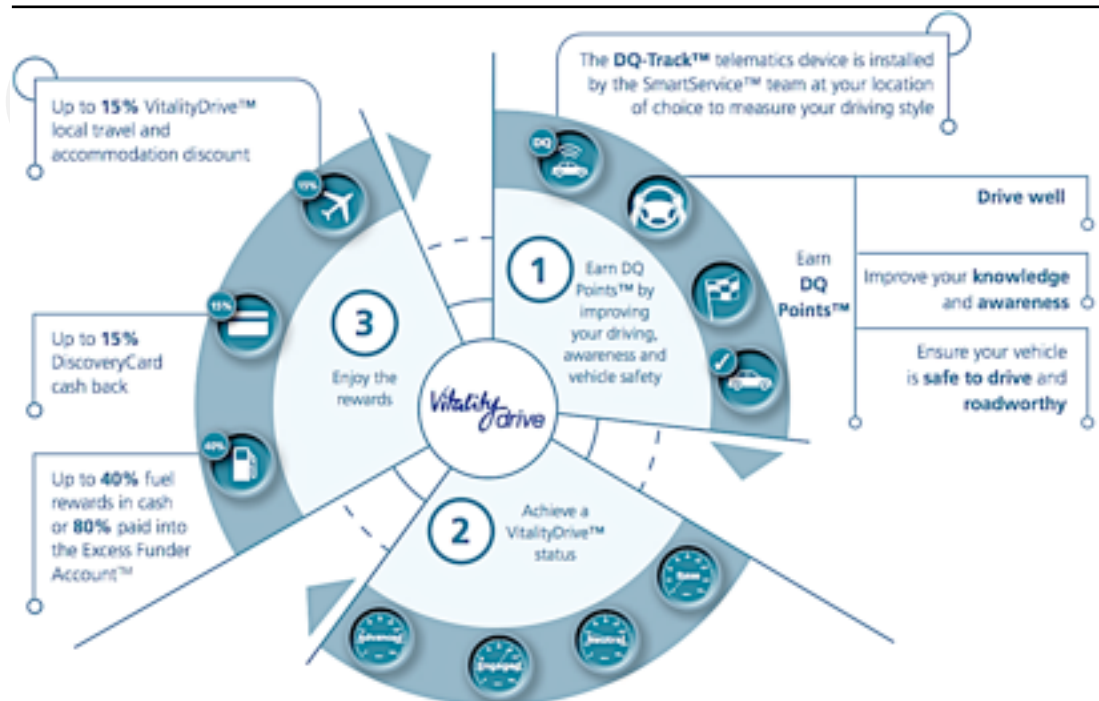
The DQ-Track™ telematics device is installed by the SmartService™ team at your location of choice to measure your driving style

Up to 15% VitalityDrive™ local travel and accommodation discount

15%

DQ

Drive well

1

Earn DQ Points™ by improving your driving, awareness and vehicle safety

Earn DQ Points™

Improve your knowledge and awareness

Ensure your vehicle is safe to drive and roadworthy

3

Enjoy the rewards

15%

Up to 15% DiscoveryCard cash back

Vitality drive

40%

Up to 40% fuel rewards in cash or 80% paid into the Excess Funder Account™

2

Achieve a VitalityDrive™ status

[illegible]

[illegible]

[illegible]

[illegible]